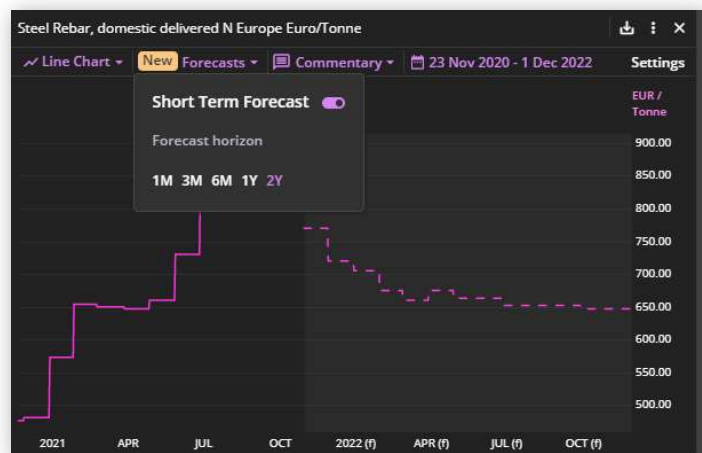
Steel Rebar, domestic delivered N Europe Euro/Tonne

Line Chart New Forecasts Commentary 23 Nov 2020 - 1 Dec 2022 Settings

Short Term Forecast

Forecast horizon

1M 3M 6M 1Y 2Y

EUR / Tonne

900.00
850.00
800.00
750.00
700.00
650.00
600.00
550.00
500.00

2021 APR JUL OCT 2022 (f) APR (f) JUL (f) OCT (f)